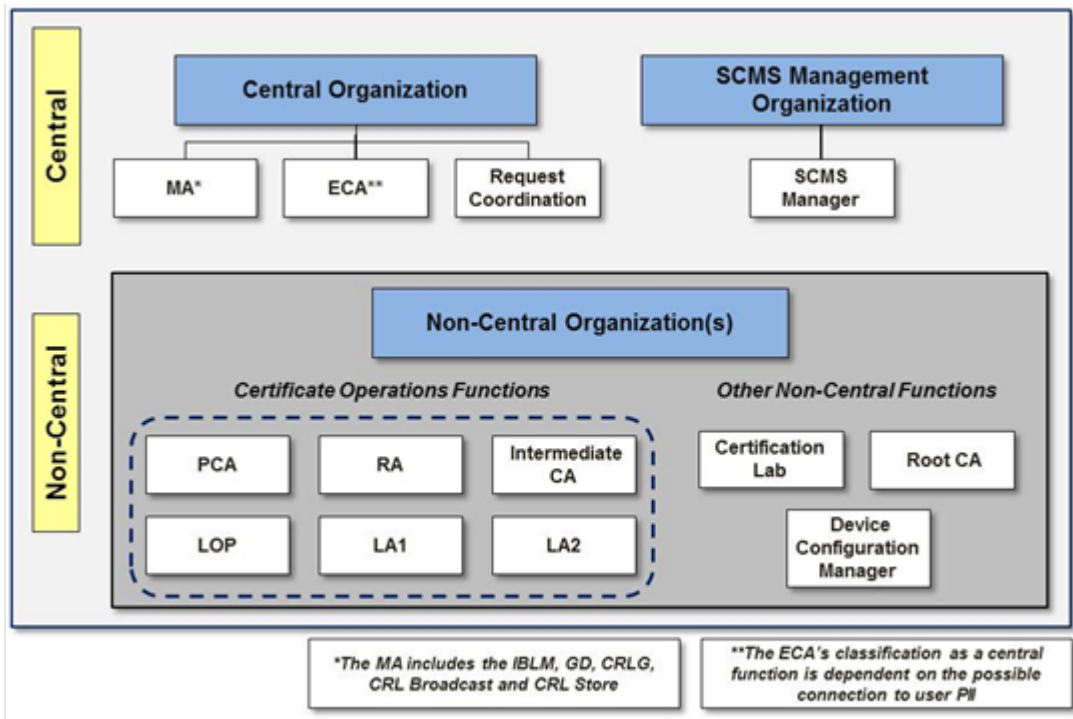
Central

Central Organization

SCMS Management Organization

MA*

ECA**

Request Coordination

SCMS Manager

Non-Central

Non-Central Organization(s)

Certificate Operations Functions

Other Non-Central Functions

PCA

RA

Intermediate CA

LOP

LA1

LA2

Certification Lab

Root CA

Device Configuration Manager

*The MA includes the IBLM, GD, CRLG, CRL Broadcast and CRL Store

**The ECA's classification as a central function is dependent on the possible connection to user PII